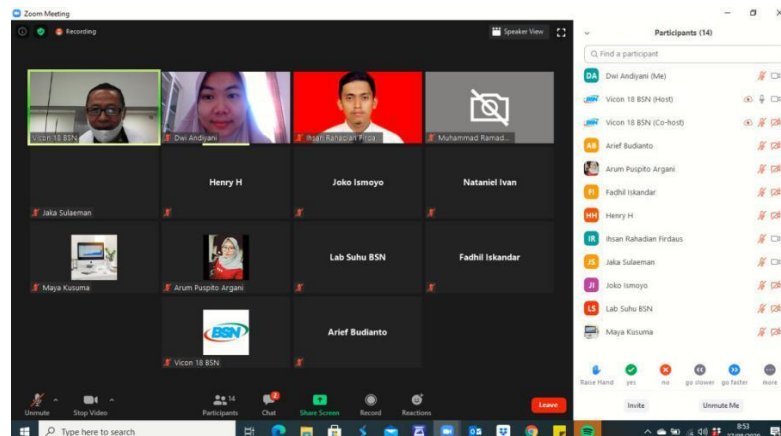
Zoom Meeting

Recording

Speaker View

Vicon 18 BSN

Dwi Andiyani

Ihsan Rahadian Firda...

Muhammad Ramad...

Henry H

Joko Ismoyo

Nataniel Ivan

Jaka Sulaeman

Lab Suhu BSN

Fadhil Iskandar

Maya Kusuma

Arum Puspito Argani

BSN

Arief Budianto

Vicon 18 BSN

Unmute

Stop Video

14

Participants

Chat

Share Screen

Record

Reactions

Leave

Participants (14)

Find a participant

DA Dwi Andiyani (Me)

Vicon 18 BSN (Host)

Vicon 18 BSN (Co-host)

AB Arief Budianto

Arum Puspito Argani

FI Fadhil Iskandar

HH Henry H

IR Ihsan Rahadian Firdaus

JS Jaka Sulaeman

JI Joko Ismoyo

LS Lab Suhu BSN

Maya Kusuma

Raise Hand

yes

no

go slower

go faster

more

Invite

Unmute Me

Type here to search

8:53